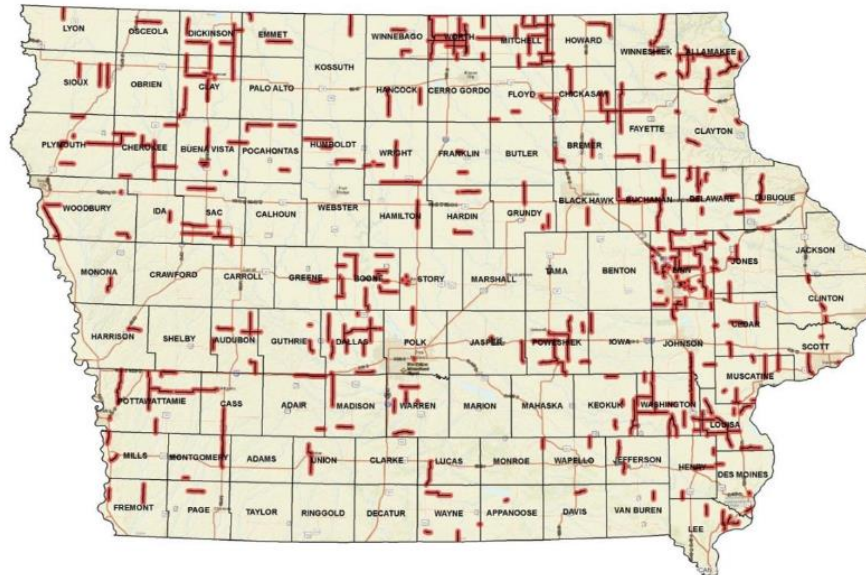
LYON
OSCEOLA
DICKINSON
EMMET
WINNEBAGO
WORTH
MITCHELL
HOWARD
WINNESHIEK
ALLAMAKEE
SIOUX
OBRIEN
CLAY
PALO ALTO
KOSSUTH
HANCOCK
CERRO GORDO
FLOYD
CHICKASAW
FAYETTE
CLAYTON
PLYMOUTH
CHEROKEE
BUENA VISTA
POCAHONTAS
HUMBOLDT
WRIGHT
FRANKLIN
BUTLER
BREMER
WOODBURY
IDA
SAC
CALHOUN
WEBSTER
HAMILTON
HARDIN
GRUNDY
BLACK HAWK
BUCHANAN
DELAWARE
DUBUQUE
MONONA
CRAWFORD
CARROLL
GREENE
BOONE
STORY
MARSHALL
TAMA
BENTON
LINN
JONES
JACKSON
CLINTON
HARRISON
SHELBY
AUDUBON
GUTHRIE
DALLAS
POLK
JASPER
POWESHIEK
IOWA
JOHNSON
CEDAR
SCOTT
POTTAWATTAMIE
CASS
ADAIR
MADISON
WARREN
MARION
MAHASKA
KEOKUK
WASHINGTON
MUSCATINE
LOUISA
MILLS
MONTGOMERY
ADAMS
UNION
CLARKE
LUCAS
MONROE
WAPELLO
JEFFERSON
HENRY
DES MOINES
FREMONT
PAGE
TAYLOR
RINGGOLD
DECATUR
WAYNE
APPANOOSE
DAVIS
VAN BUREN
LEE